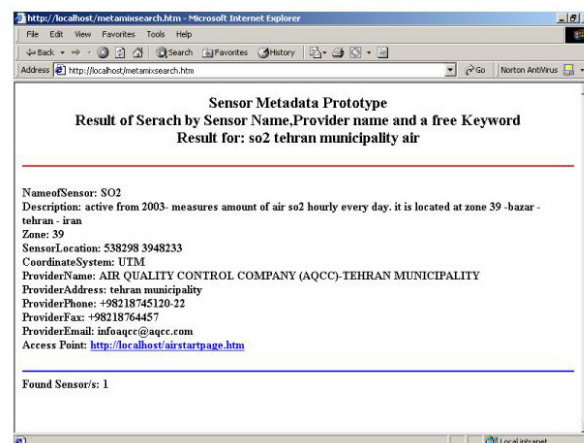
http://localhost/metamixsearch.htm - Microsoft Internet Explorer

File Edit View Favorites Tools Help

Back Search Favorites History

Address http://localhost/metamixsearch.htm Go Norton AntiVirus

Sensor Metadata Prototype
Result of Serach by Sensor Name,Provider name and a free Keyword
Result for: so2 tehran municipality air

NameofSensor: SO2
Description: active from 2003- measures amount of air so2 hourly every day. it is located at zone 39 -bazar - tehran - iran
Zone: 39
SensorLocation: 538298 3948233
CoordinateSystem: UTM
ProviderName: AIR QUALITY CONTROL COMPANY (AQCC)-TEHRAN MUNICIPALITY
ProviderAddress: tehran municipality
ProviderPhone: +98218745120-22
ProviderFax: +98218764457
ProviderEmail: infoaqcc@aqcc.com
Access Point: http://localhost/airstartpage.htm

Found Sensor/s: 1

Local intranet